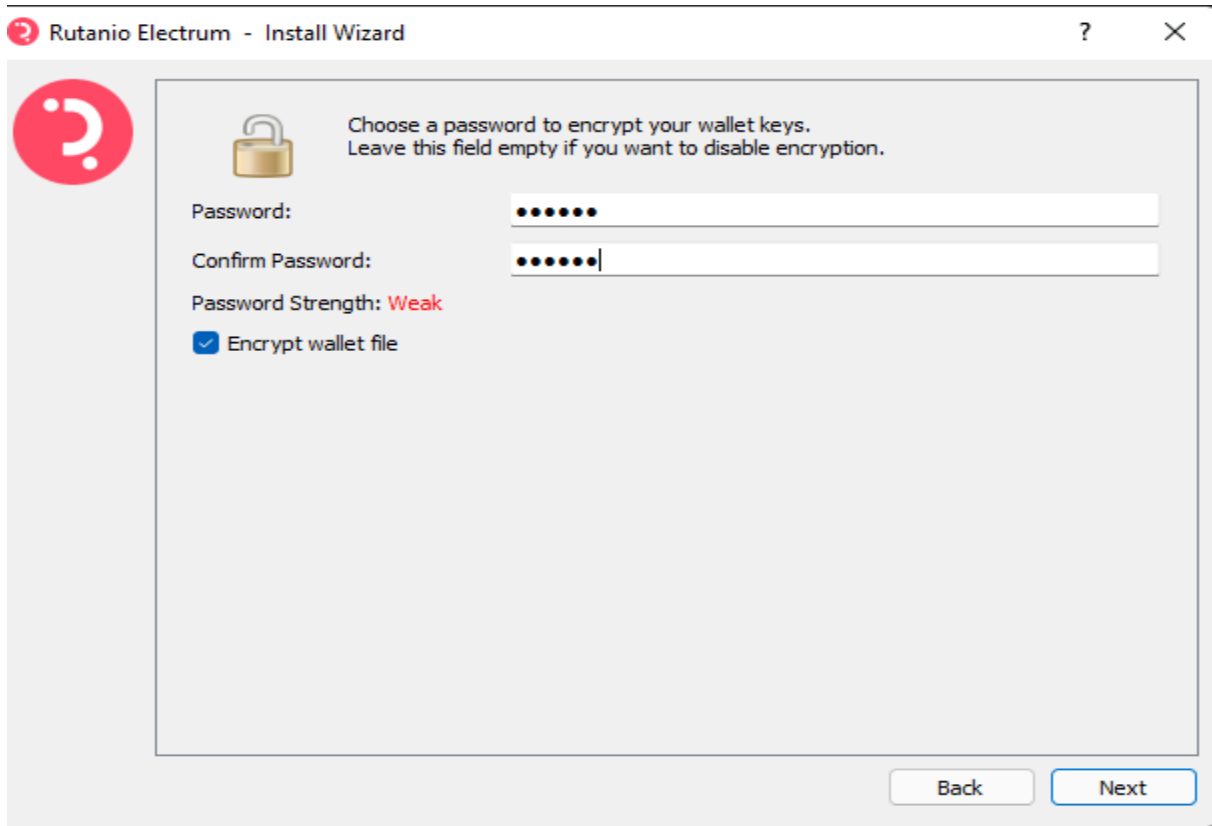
Rutanio Electrum - Install Wizard

?

Choose a password to encrypt your wallet keys.
Leave this field empty if you want to disable encryption.

Password: ••••••

Confirm Password: ••••••

Password Strength: Weak

Encrypt wallet file

Back

Next